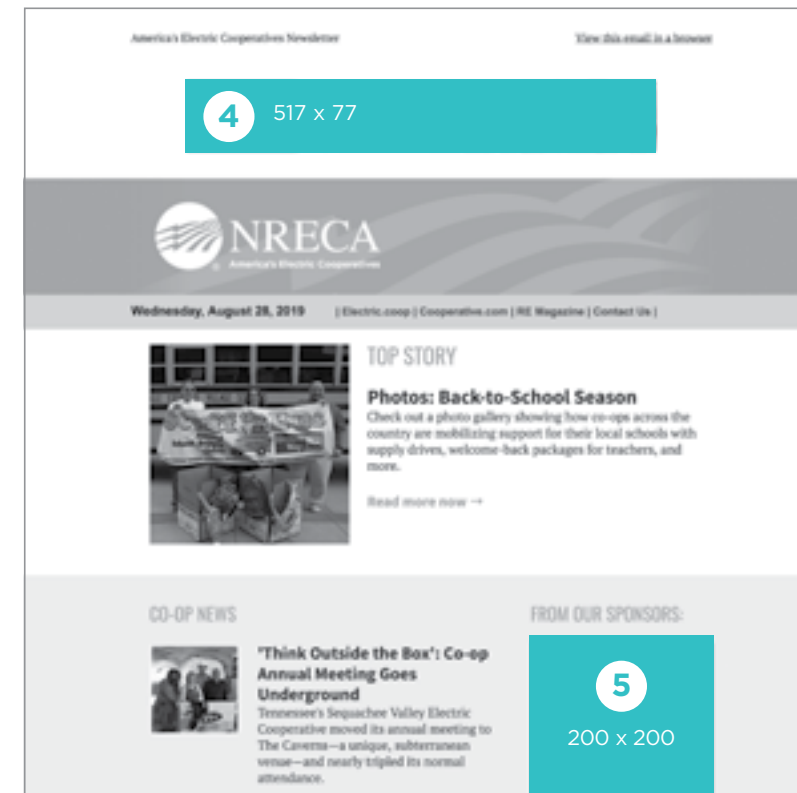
America's Electric Cooperatives Newsletter

View this email in a browser

4 517 x 77

NRECA
America's Electric Cooperatives

Wednesday, August 28, 2019 | Electric.coop | Cooperative.com | RE Magazine | Contact Us |

TOP STORY

Photos: Back-to-School Season

Check out a photo gallery showing how co-ops across the country are mobilizing support for their local schools with supply drives, welcome-back packages for teachers, and more.

Read more now →

CO-OP NEWS

'Think Outside the Box': Co-op Annual Meeting Goes Underground

Tennessee's Sequachee Valley Electric Cooperative moved its annual meeting to The Caverns—a unique, subterranean venue—and nearly tripled its normal attendance.

FROM OUR SPONSORS:

5
200 x 200